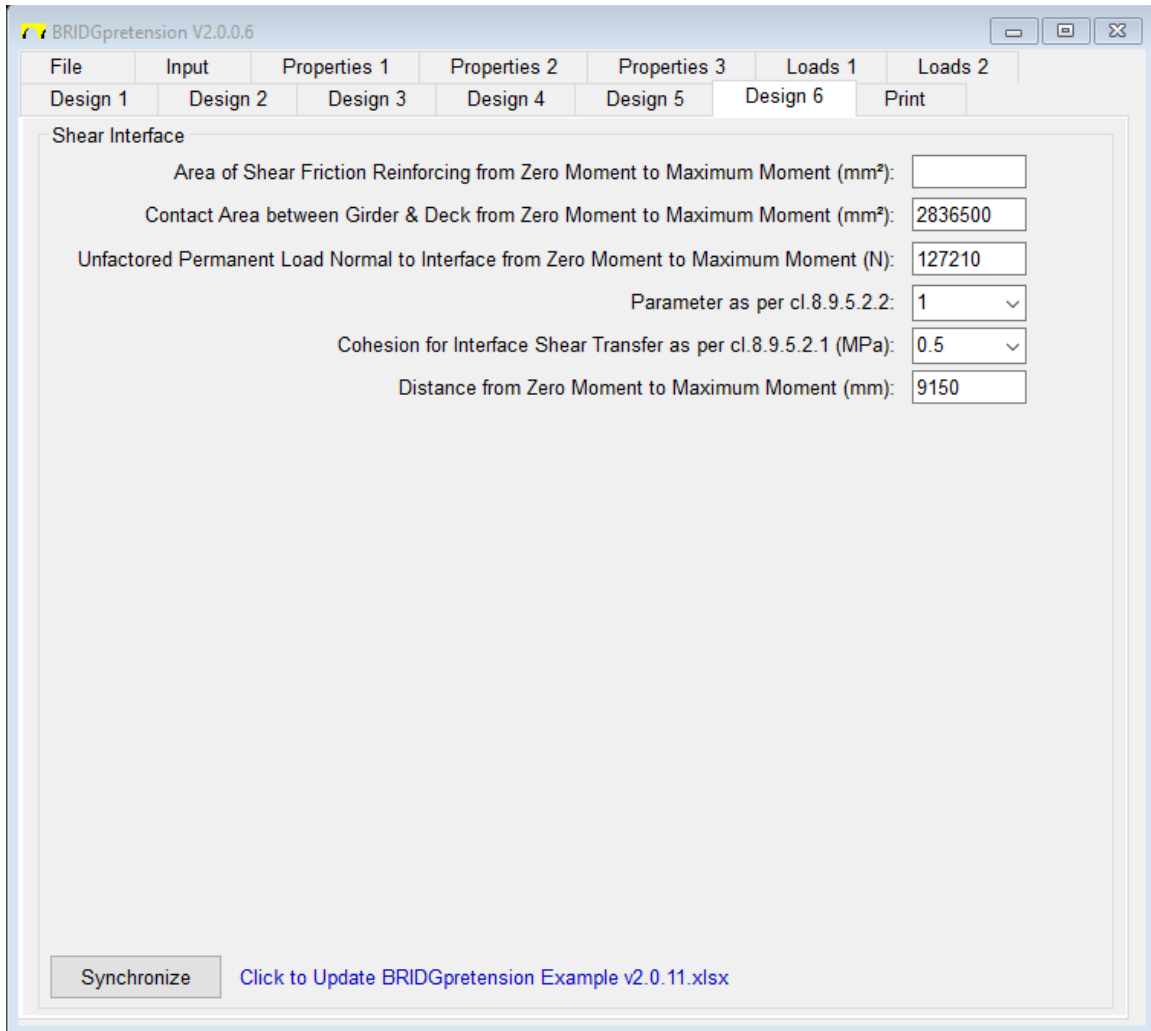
BRIDGpretension V2.0.0.6

File | Input | Properties 1 | Properties 2 | Properties 3 | Loads 1 | Loads 2
Design 1 | Design 2 | Design 3 | Design 4 | Design 5 | Design 6 | Print

Shear Interface

Area of Shear Friction Reinforcing from Zero Moment to Maximum Moment (mm²):

Contact Area between Girder & Deck from Zero Moment to Maximum Moment (mm²): 2836500

Unfactored Permanent Load Normal to Interface from Zero Moment to Maximum Moment (N): 127210

Parameter as per cl.8.9.5.2.2: 1

Cohesion for Interface Shear Transfer as per cl.8.9.5.2.1 (MPa): 0.5

Distance from Zero Moment to Maximum Moment (mm): 9150

Synchronize

Click to Update BRIDGpretension Example v2.0.11.xlsx